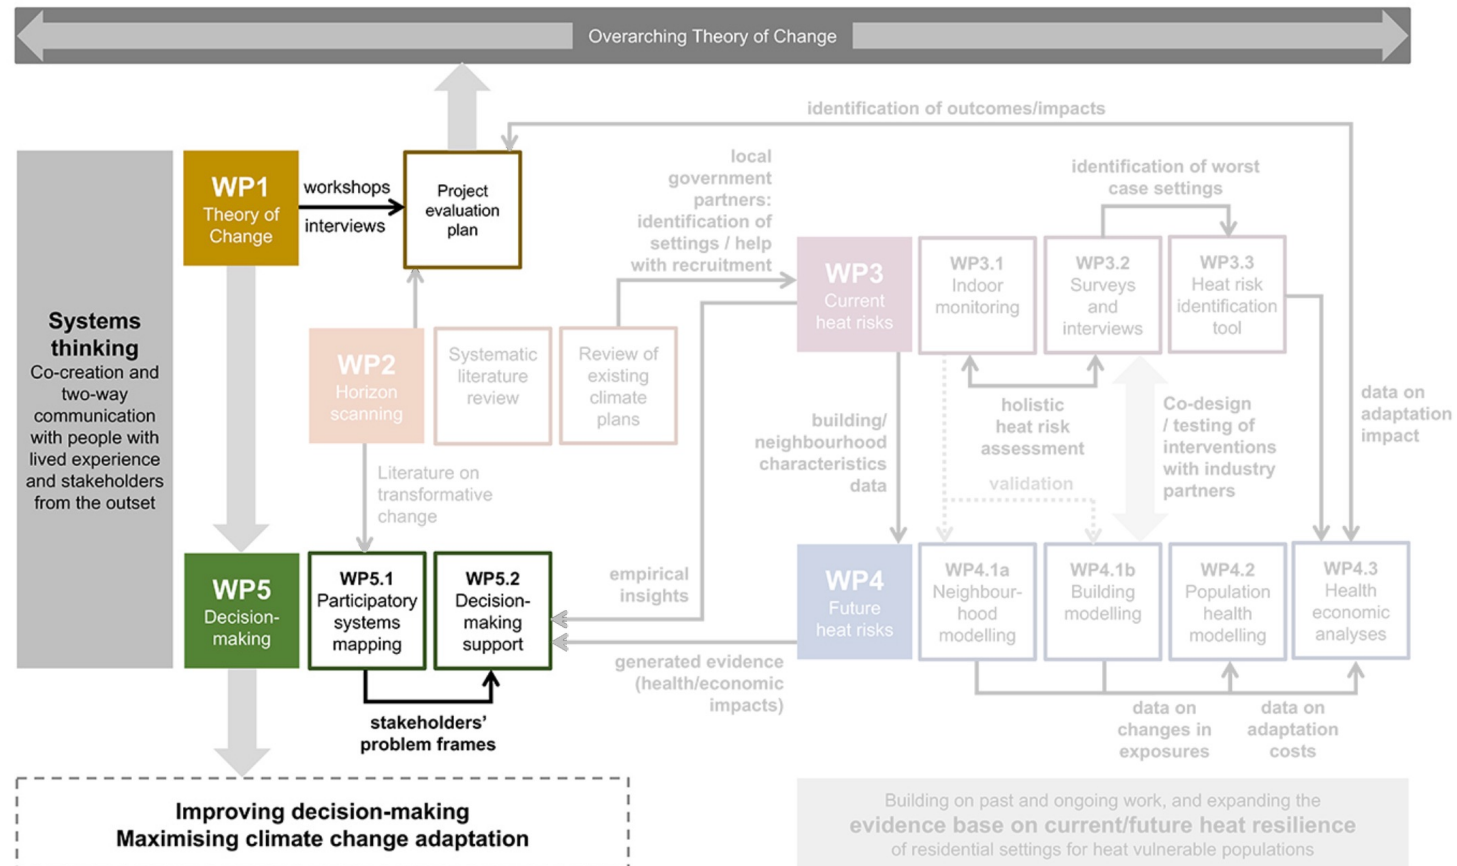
Overarching Theory of Change

identification of outcomes/impacts

Systems thinking
Co-creation and two-way communication with people with lived experience and stakeholders from the outset

WP1
Theory of Change

workshops
interviews

Project evaluation plan

local government partners: identification of settings / help with recruitment

identification of worst case settings

WP2
Horizon scanning

Systematic literature review

Review of existing climate plans

WP3
Current heat risks

WP3.1
Indoor monitoring

WP3.2
Surveys and interviews

WP3.3
Heat risk identification tool

data on adaptation impact

building/ neighbourhood characteristics data

holistic heat risk assessment

Co-design / testing of interventions with industry partners

validation

Literature on transformative change

WP5
Decision-making

WP5.1
Participatory systems mapping

WP5.2
Decision-making support

empirical insights

WP4
Future heat risks

WP4.1a
Neighbourhood modelling

WP4.1b
Building modelling

WP4.2
Population health modelling

WP4.3
Health economic analyses

generated evidence (health/economic impacts)

stakeholders' problem frames

data on changes in exposures

data on adaptation costs

Improving decision-making
Maximising climate change adaptation

Building on past and ongoing work, and expanding the
evidence base on current/future heat resilience
of residential settings for heat vulnerable populations